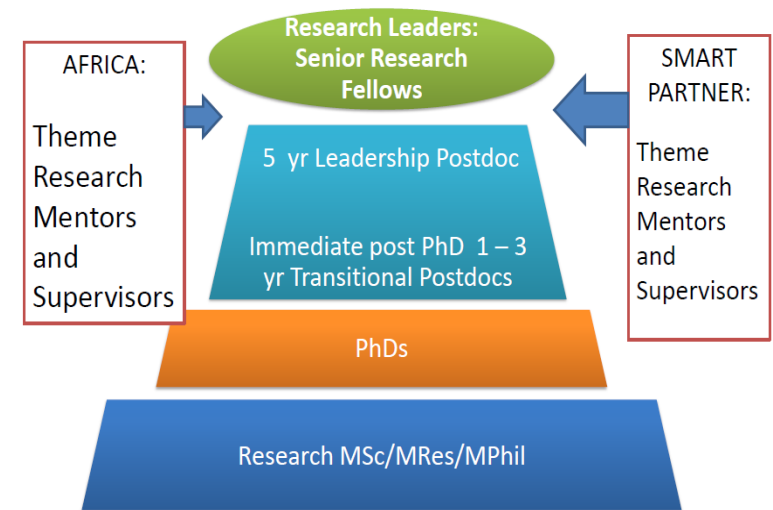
AFRICA:

Theme Research Mentors and Supervisors

Research Leaders: Senior Research Fellows

SMART PARTNER:

Theme Research Mentors and Supervisors

5 yr Leadership Postdoc

Immediate post PhD 1 – 3 yr Transitional Postdocs

PhDs

Research MSc/MRes/MPhil